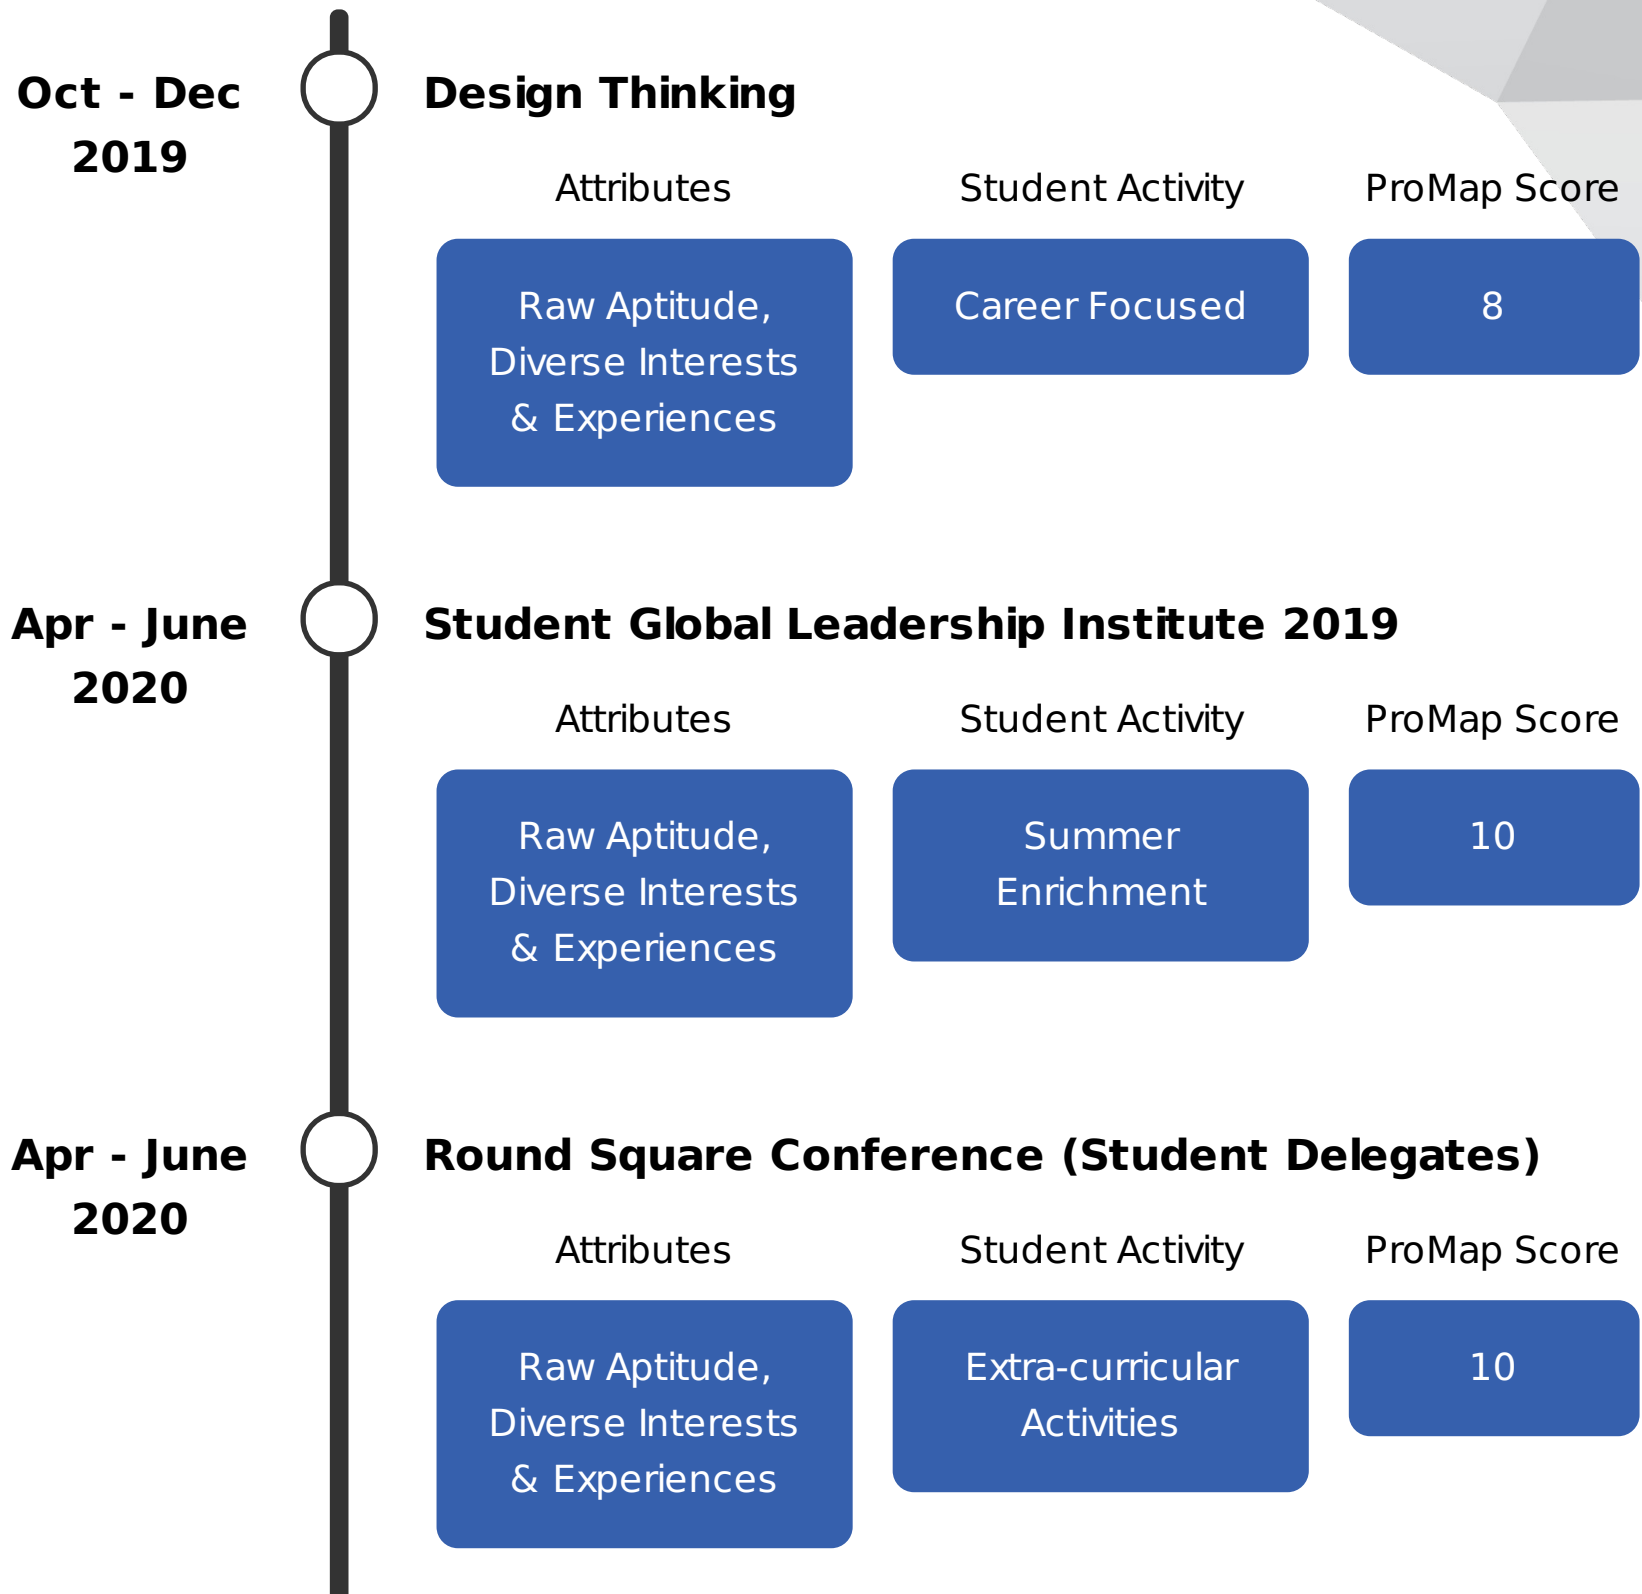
Oct - Dec 2019

Design Thinking

Attributes

Student Activity

ProMap Score

Raw Aptitude, Diverse Interests & Experiences

Career Focused

8

Apr - June 2020

Student Global Leadership Institute 2019

Attributes

Student Activity

ProMap Score

Raw Aptitude, Diverse Interests & Experiences

Summer Enrichment

10

Apr - June 2020

Round Square Conference (Student Delegates)

Attributes

Student Activity

ProMap Score

Raw Aptitude, Diverse Interests & Experiences

Extra-curricular Activities

10